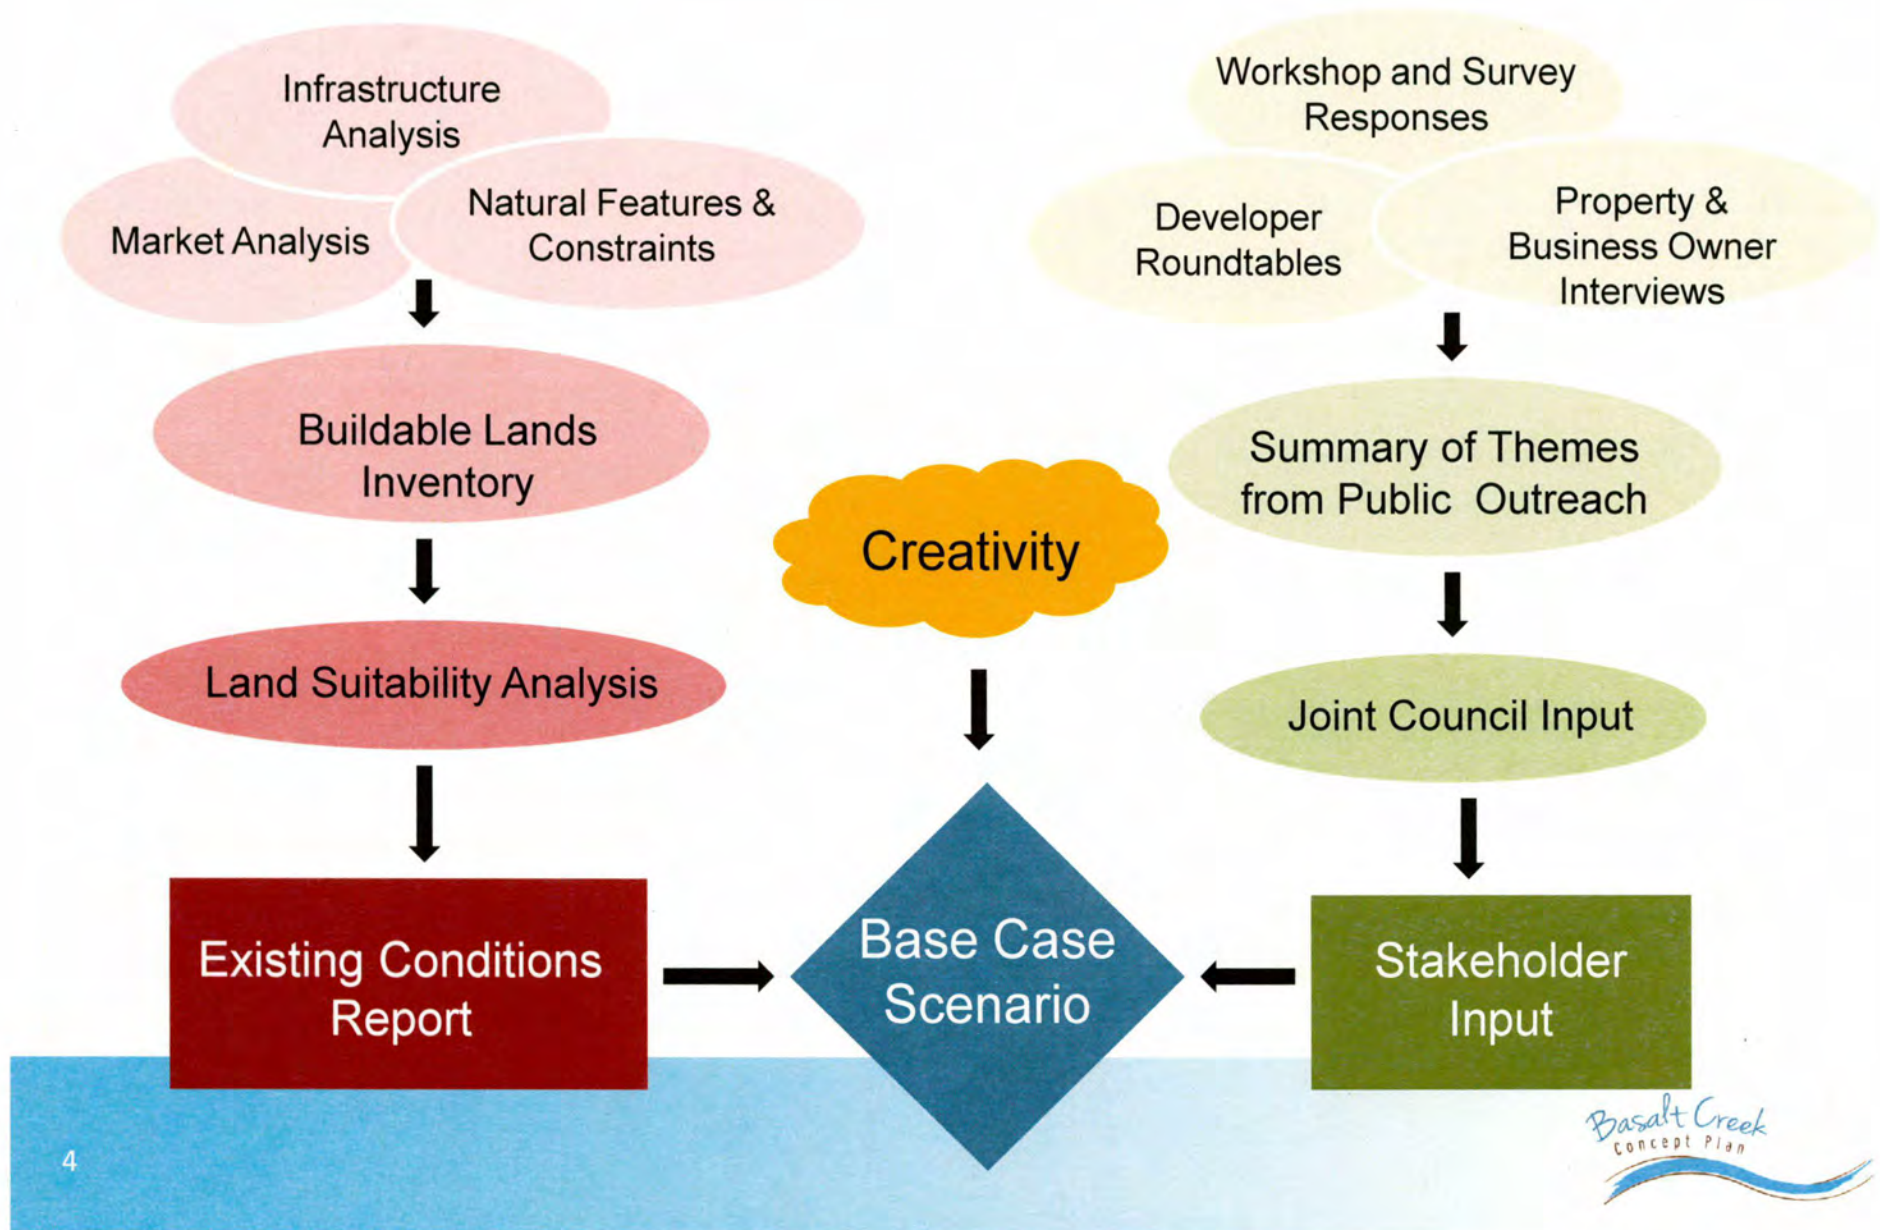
Infrastructure Analysis

Market Analysis

Natural Features & Constraints

Buildable Lands Inventory

Land Suitability Analysis

Existing Conditions Report

Creativity

Base Case Scenario

Workshop and Survey Responses

Developer Roundtables

Property & Business Owner Interviews

Summary of Themes from Public Outreach

Joint Council Input

Stakeholder Input

4

Basalt Creek Concept Plan